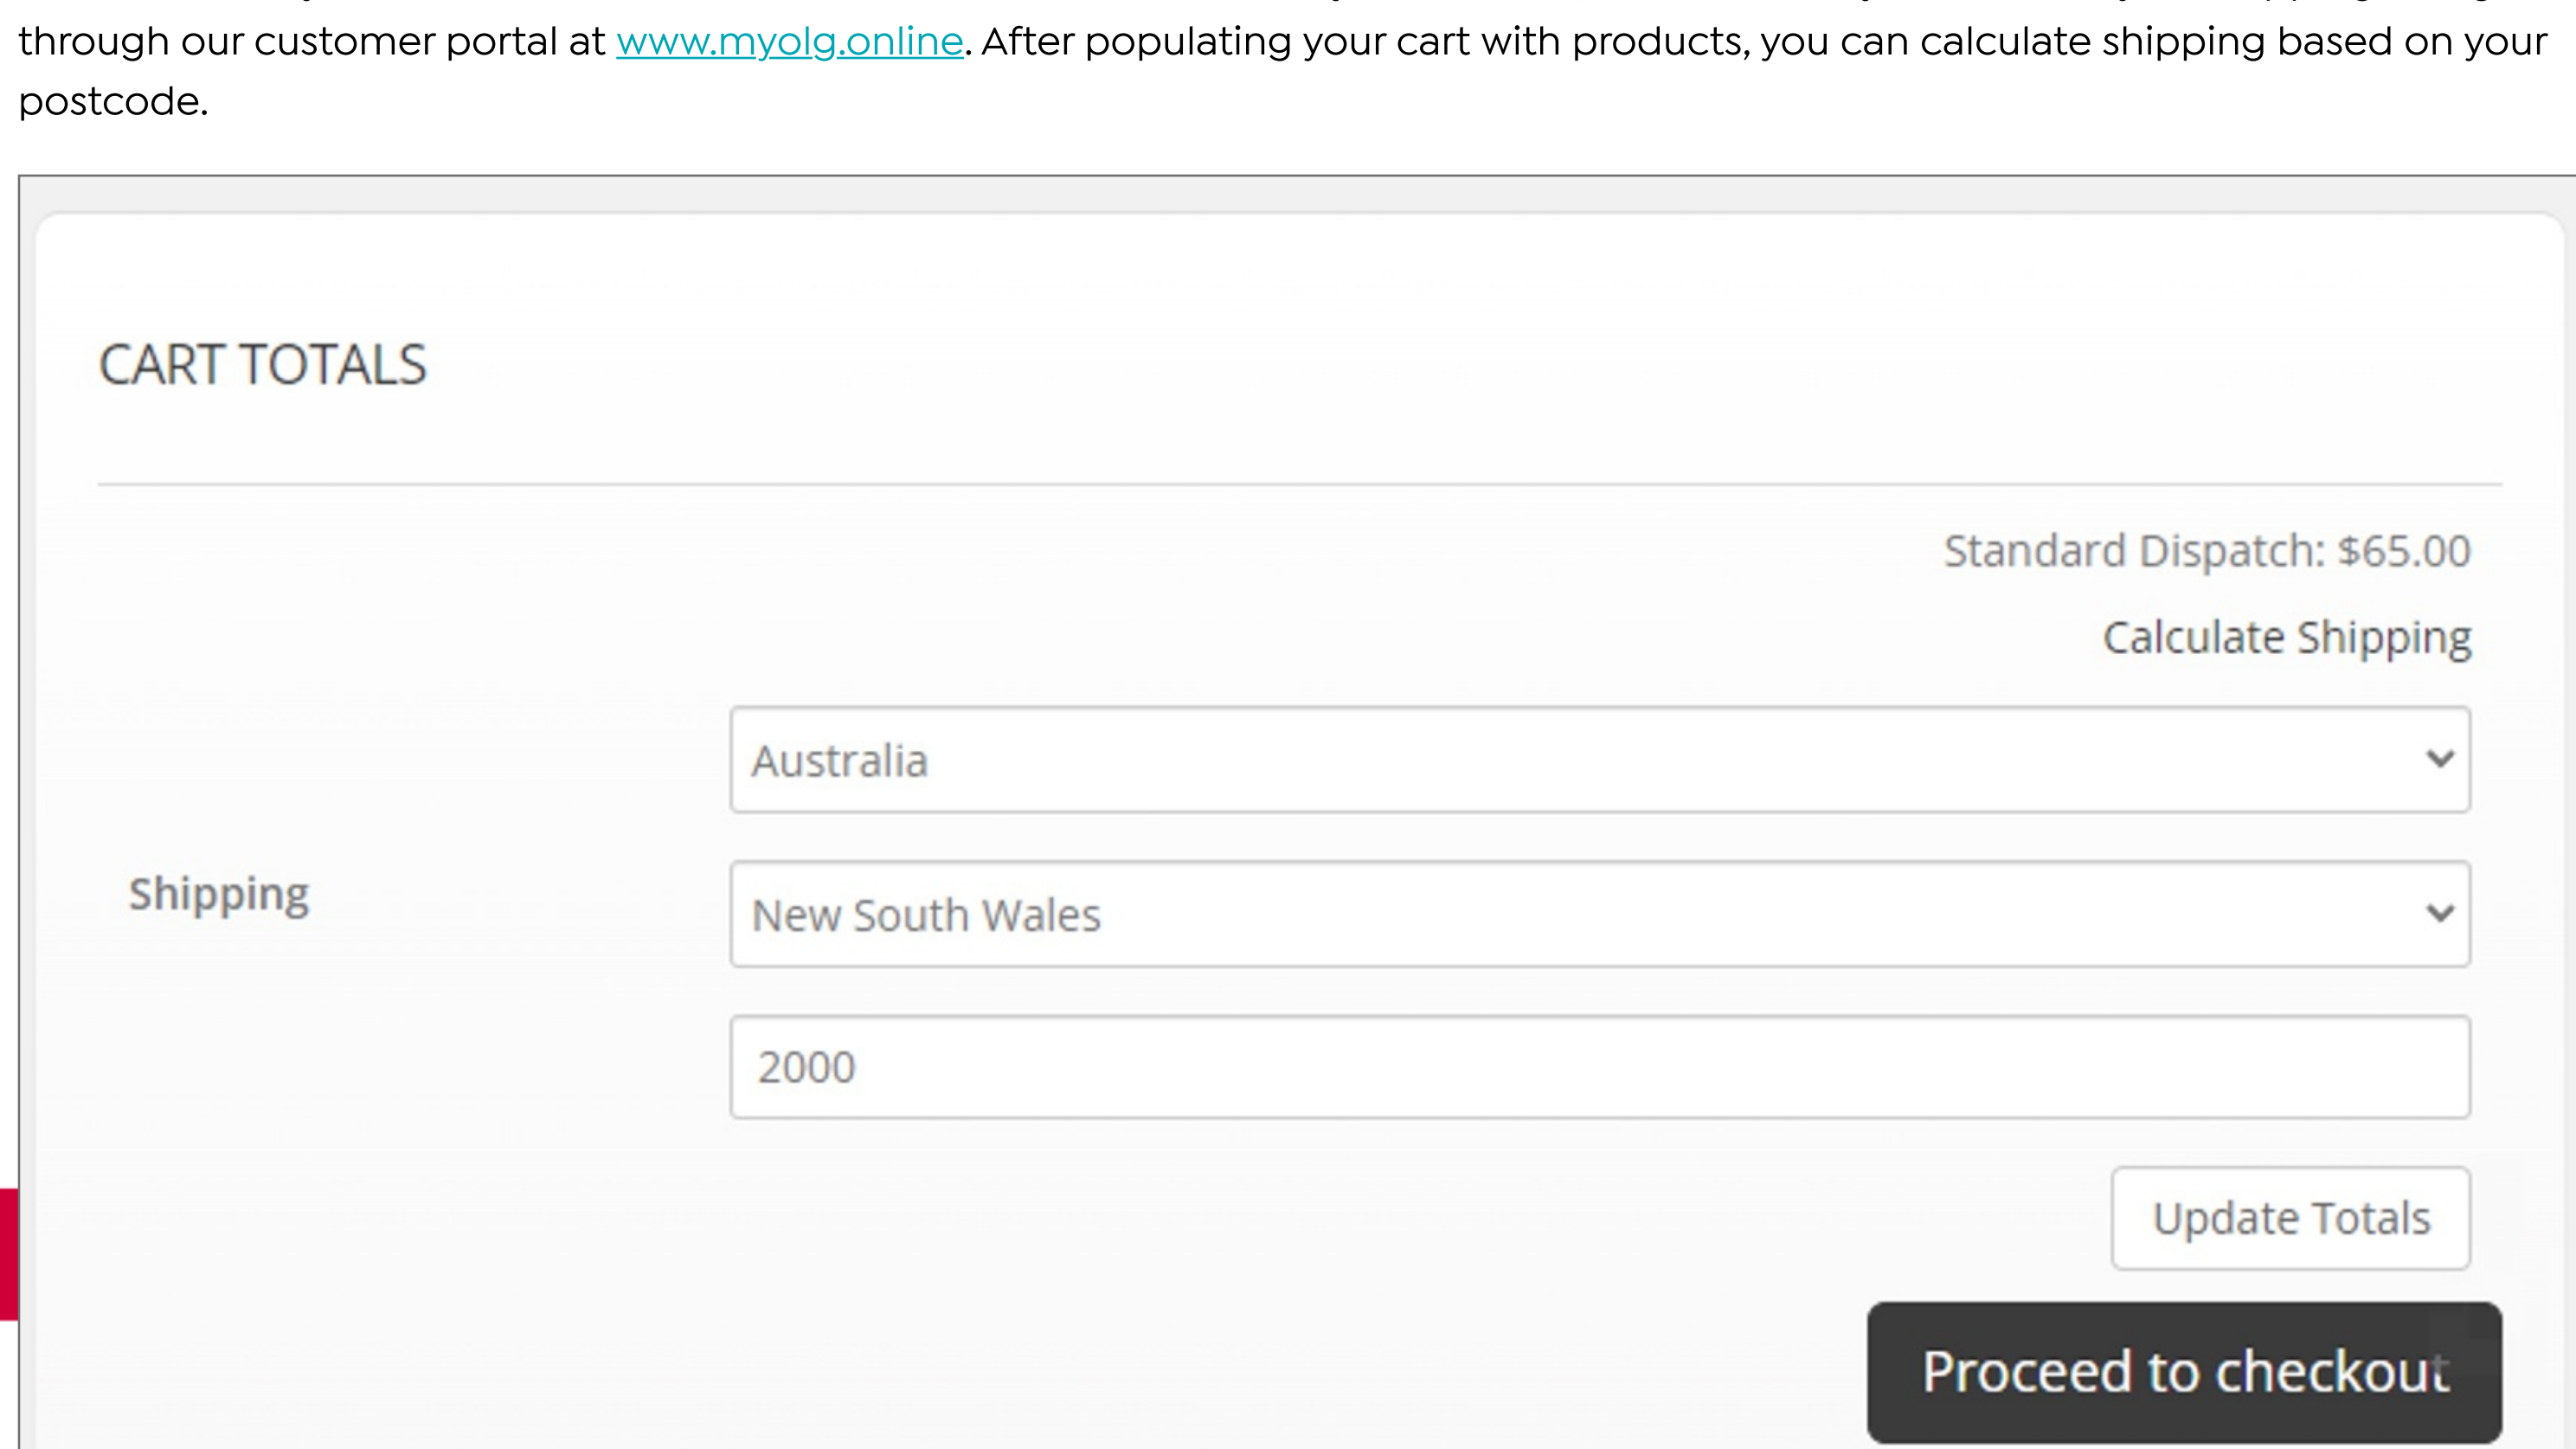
through our customer portal at www.myolg.online. After populating your cart with products, you can calculate shipping based on your postcode.

CART TOTALS

Standard Dispatch: $65.00

Calculate Shipping

Shipping

Australia

New South Wales

2000

Update Totals

Proceed to checkout